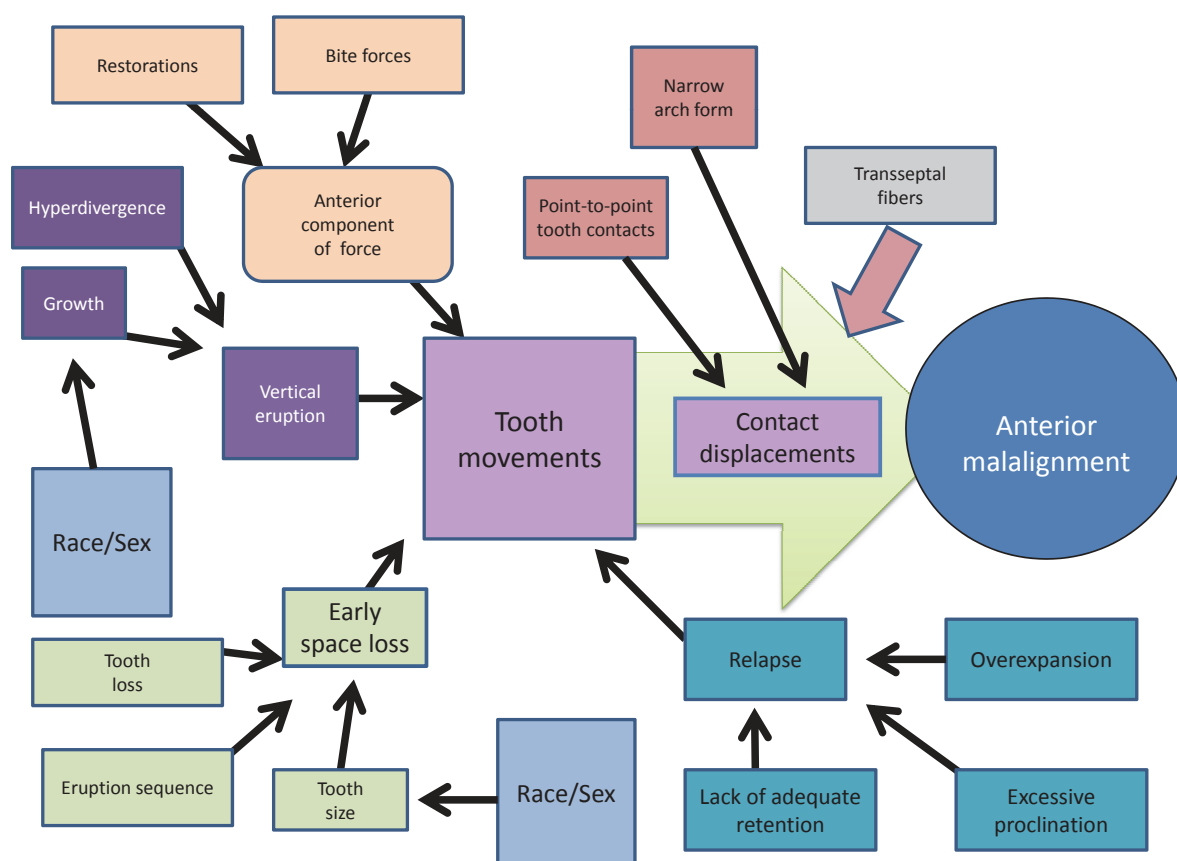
Restorations

Bite forces

Narrow arch form

Transseptal fibers

Hyperdivergence

Anterior component of force

Point-to-point tooth contacts

Growth

Vertical eruption

Tooth movements

Contact displacements

Anterior malalignment

Race/Sex

Early space loss

Tooth loss

Relapse

Overexpansion

Eruption sequence

Tooth size

Race/Sex

Lack of adequate retention

Excessive proclination